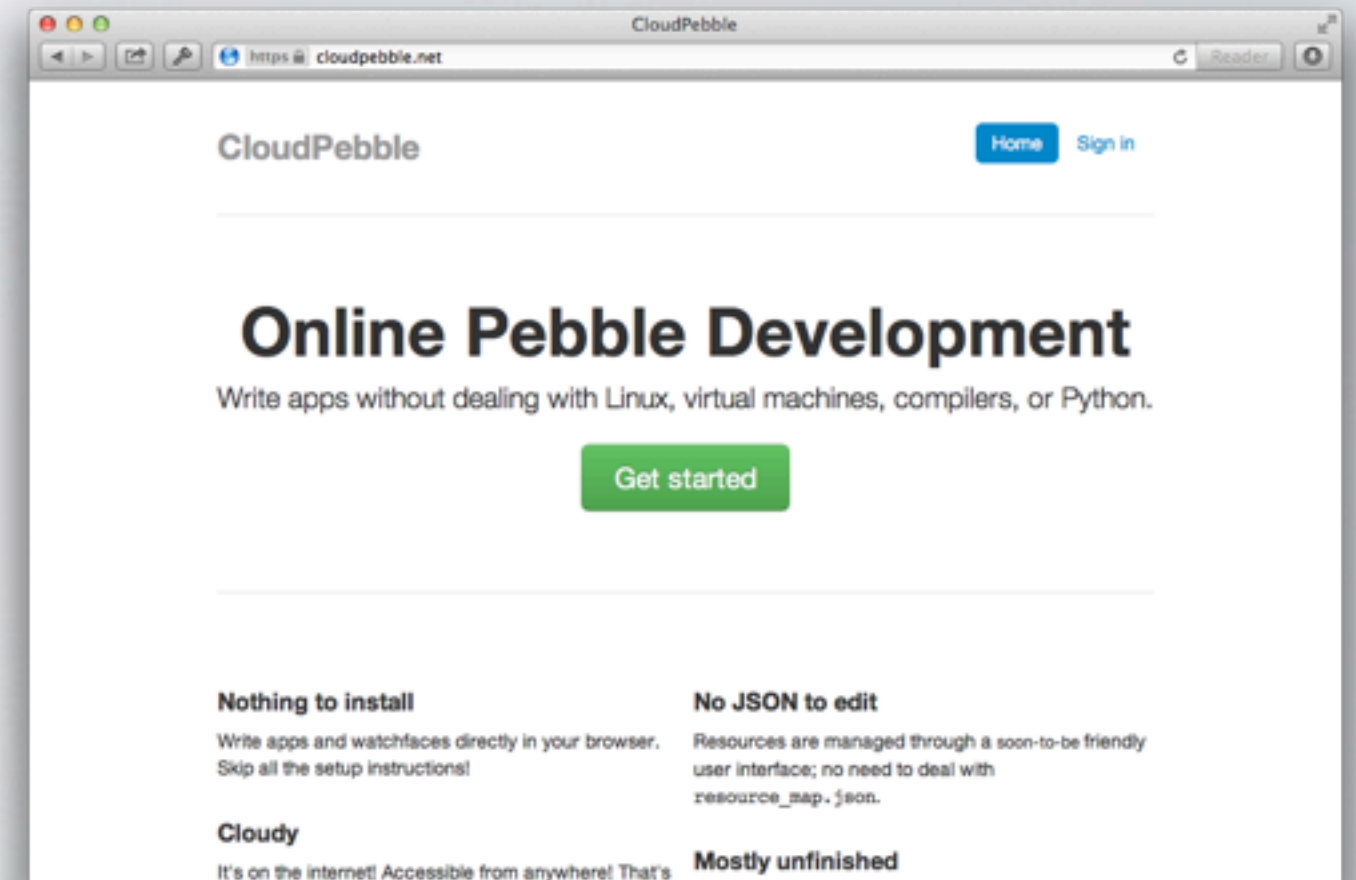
CloudPebble

https cloudpebble.net

Reader

CloudPebble

Home

Sign in

Online Pebble Development

Write apps without dealing with Linux, virtual machines, compilers, or Python.

Get started

Nothing to install

Write apps and watchfaces directly in your browser. Skip all the setup instructions!

Cloudy

It's on the internet! Accessible from anywhere! That's

No JSON to edit

Resources are managed through a soon-to-be friendly user interface; no need to deal with resource_map.json.

Mostly unfinished